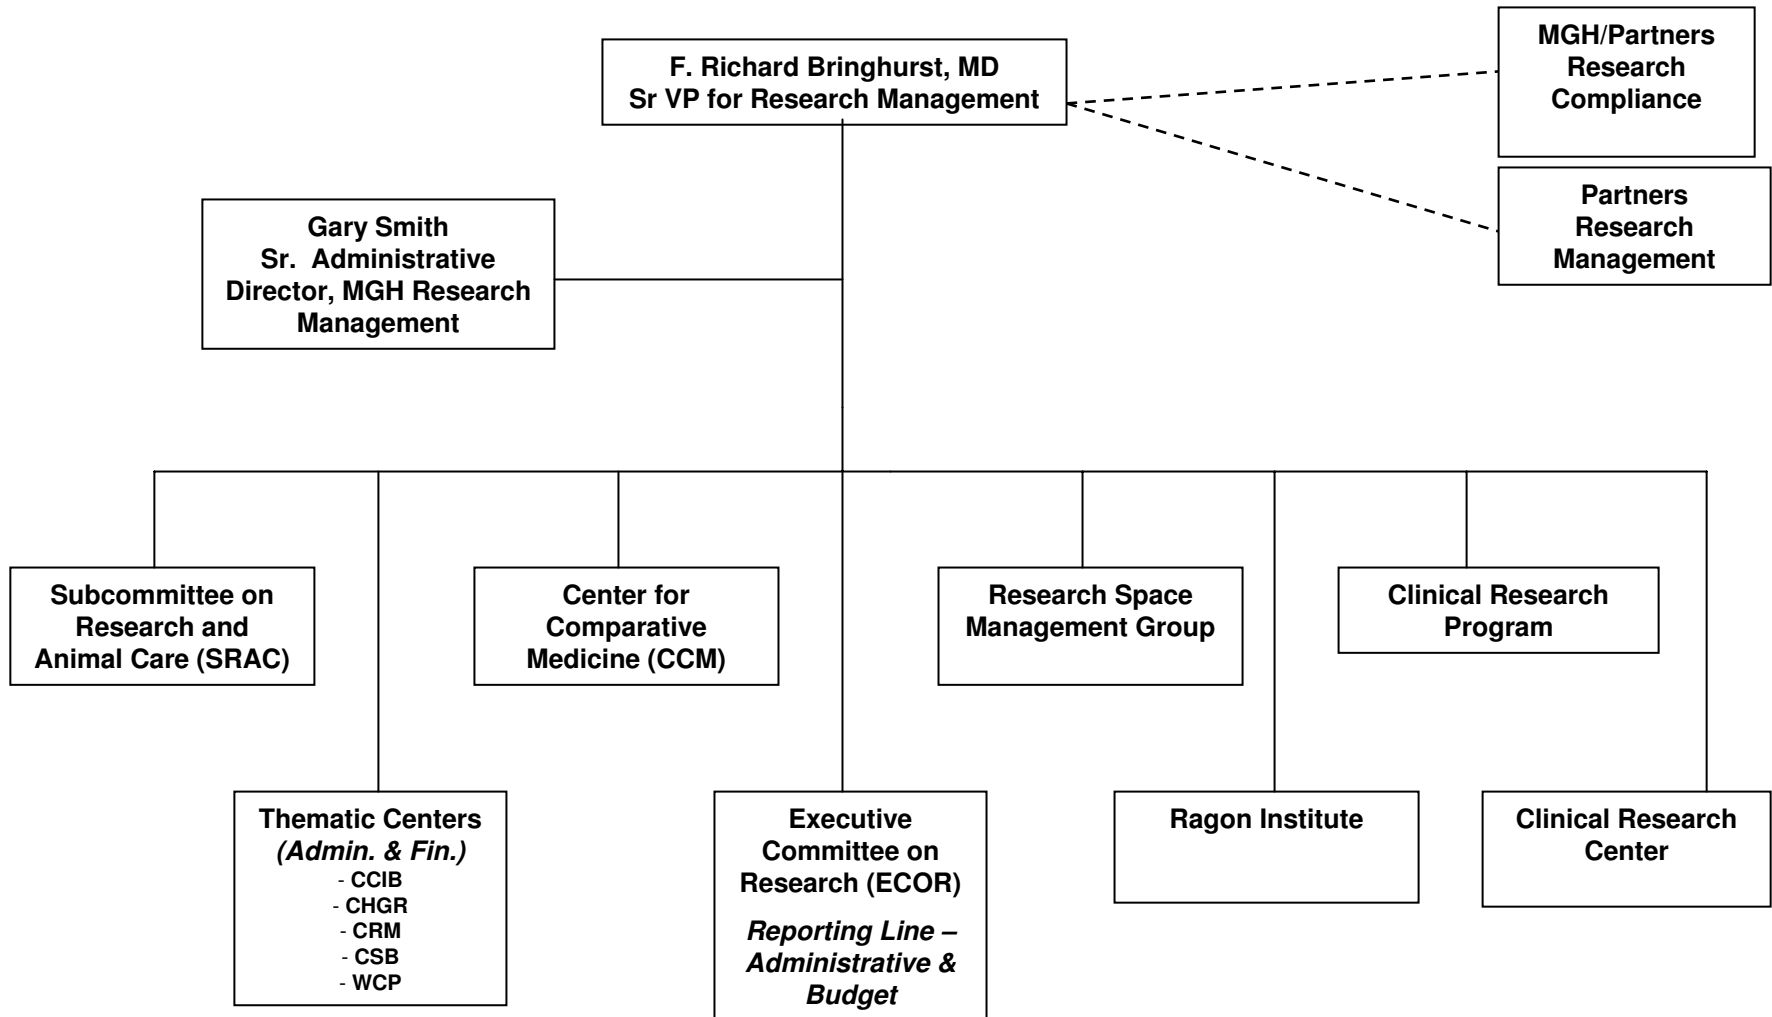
F. Richard Bringhurst, MD
Sr VP for Research Management

MGH/Partners
Research
Compliance

Partners
Research
Management

Gary Smith
Sr. Administrative
Director, MGH Research
Management

Subcommittee on
Research and
Animal Care (SRAC)

Center for
Comparative
Medicine (CCM)

Research Space
Management Group

Clinical Research
Program

Thematic Centers
*(Admin. & Fin.)*
- CCIB
- CHGR
- CRM
- CSB
- WCP

Executive
Committee on
Research (ECOR)

*Reporting Line –
Administrative &
Budget*

Ragon Institute

Clinical Research
Center